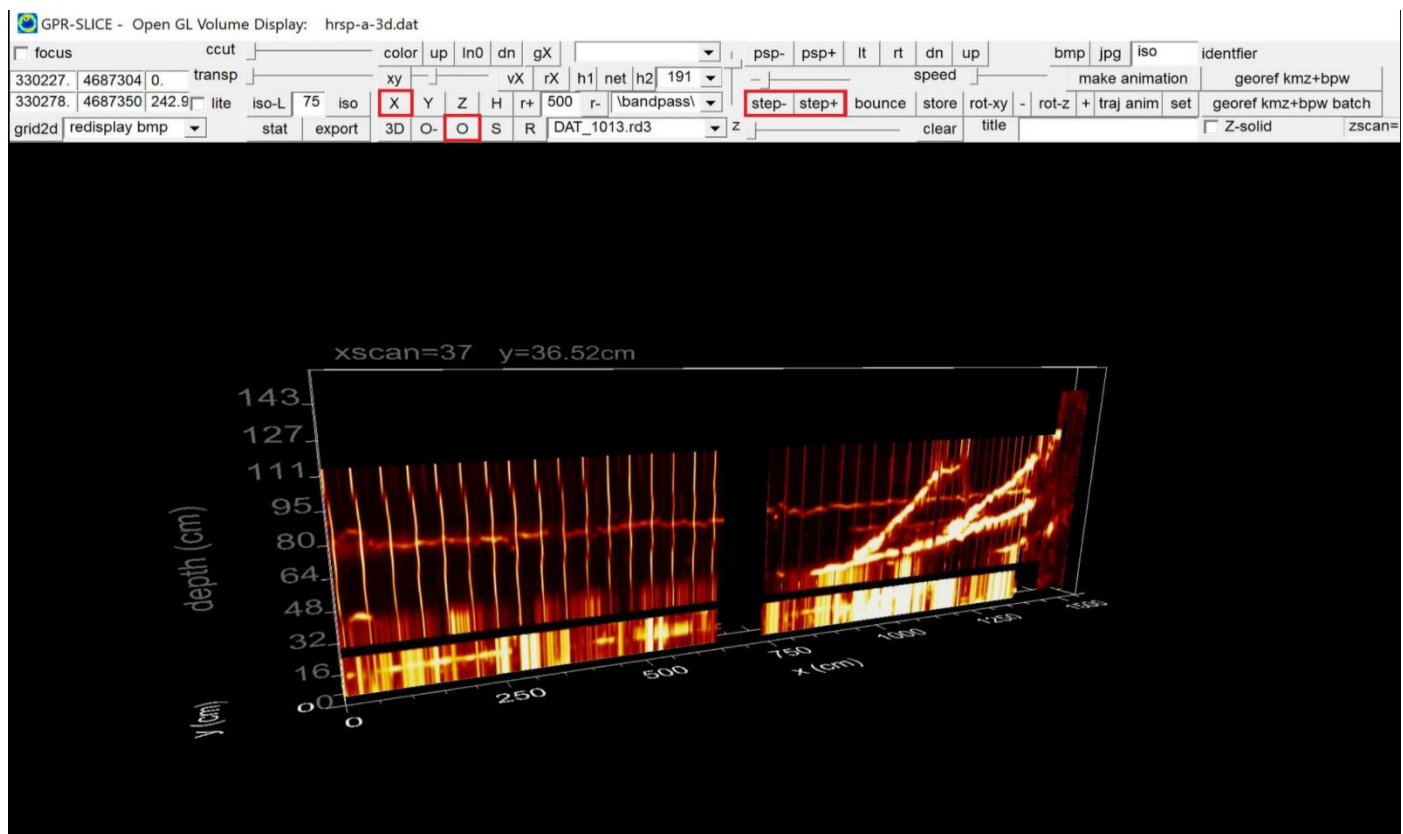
GPR-SLICE - Open GL Volume Display: hrsp-a-3d.dat

focus ccut color up ln0 dn gX psp- psp+ lt rt dn up bmp jpg iso identfier

330227. 4687304 0. transp xy vX rX h1 net h2 191 speed make animation georef kmz+bpw

330278. 4687350 242.9 lite iso-L 75 iso X Y Z H r+ 500 r- \bandpass\ step- step+ bounce store rot-xy - rot-z + traj anim set georef kmz+bpw batch

grid2d redisplay bmp stat export 3D O- O S R DAT_1013.rd3 z clear title Z-solid zscan=

xscan=37 y=36.52cm

143
127
111
95
80
64
48
32
16
0
0

depth (cm)

y (cm)

0 250 500 750 1000 1250 1500

x (cm)